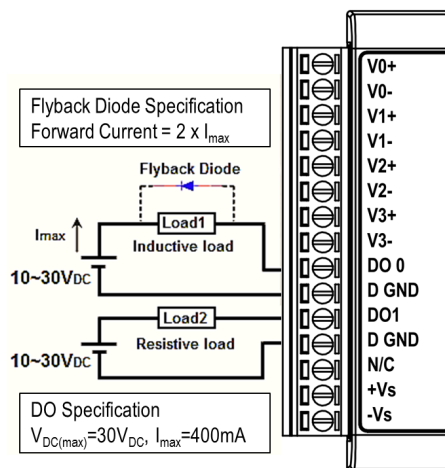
Flyback Diode Specification
Forward Current = 2 x $I_{max}$

Flyback Diode

$I_{max}$

Load1
Inductive load

10~30$V_{DC}$

Load2
Resistive load

10~30$V_{DC}$

DO Specification
$V_{DC(max)}$=30$V_{DC}$, $I_{max}$=400mA

V0+
V0-
V1+
V1-
V2+
V2-
V3+
V3-
DO 0
D GND
DO1
D GND
N/C
+Vs
-Vs